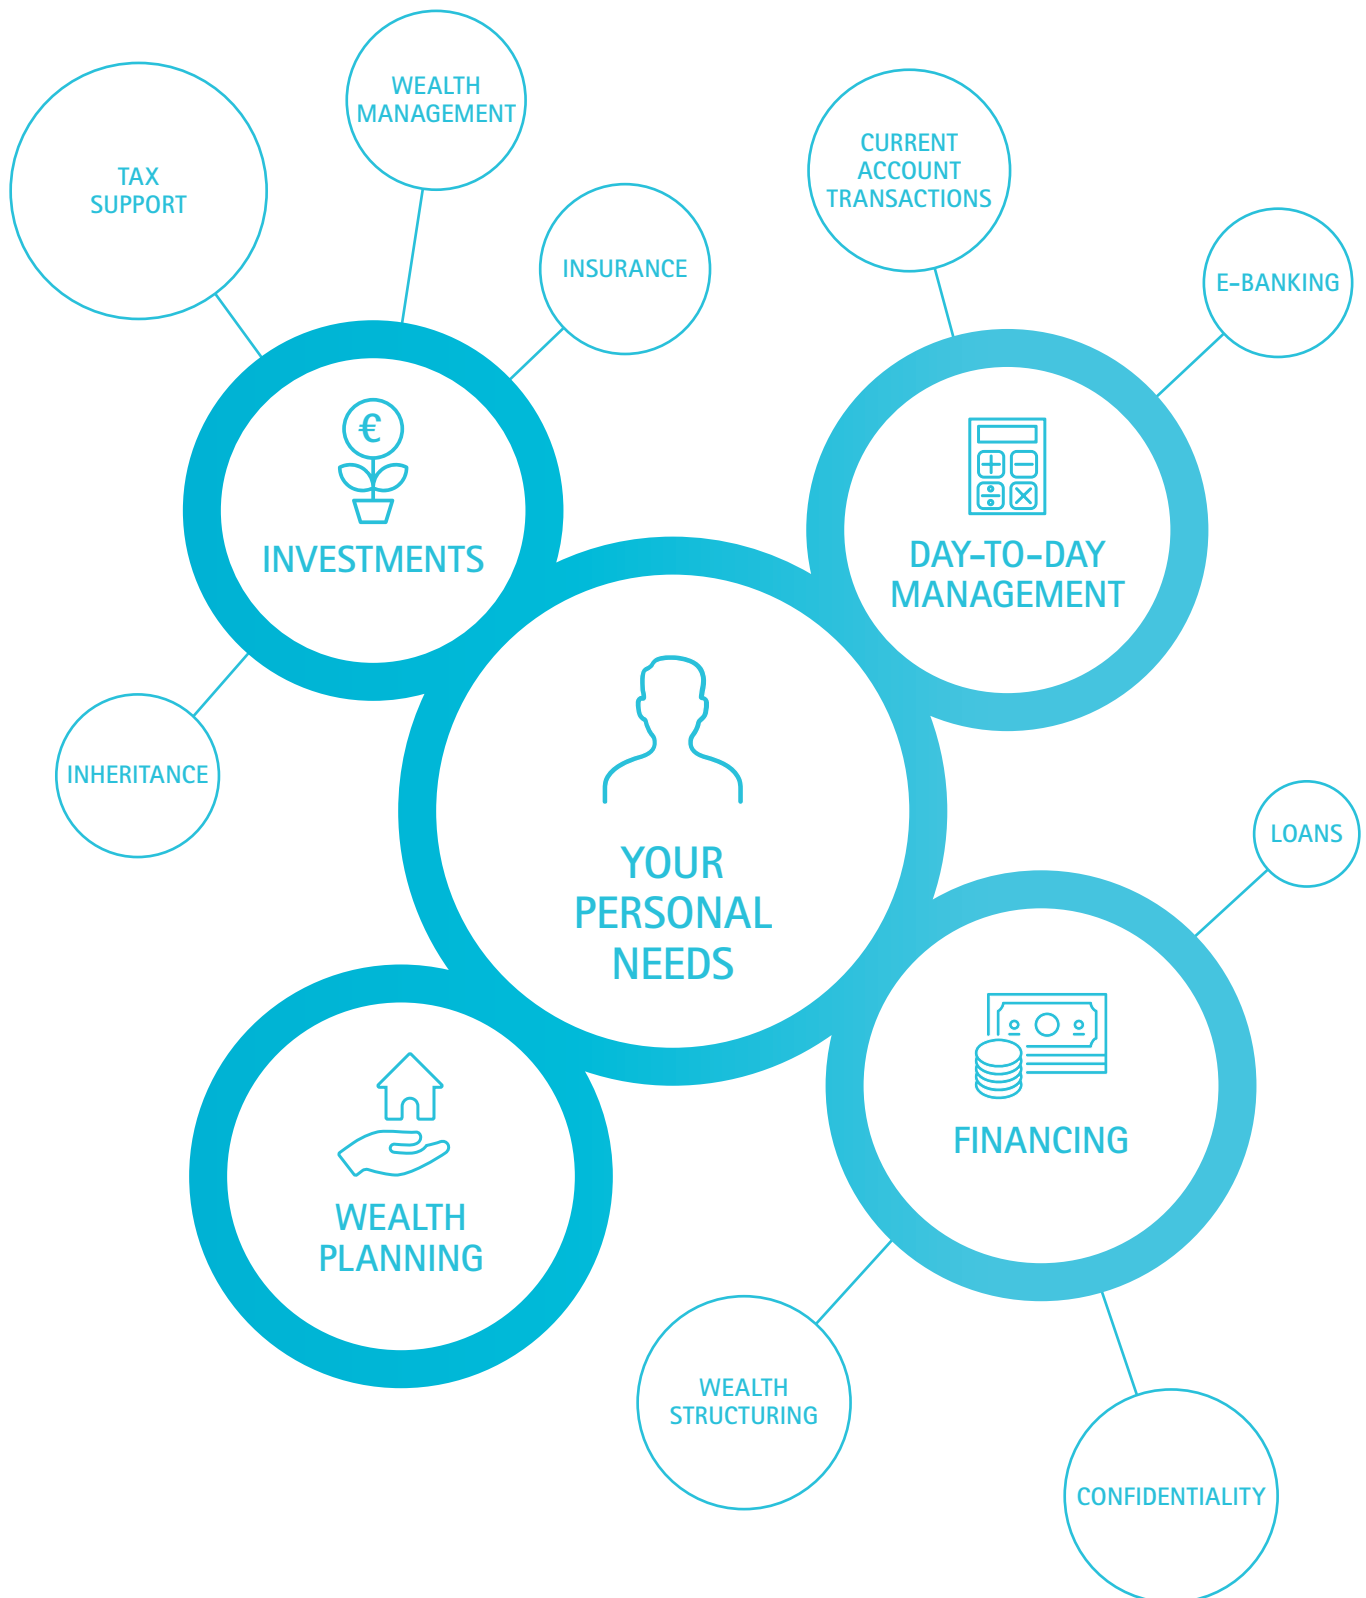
TAX SUPPORT

WEALTH MANAGEMENT

INSURANCE

CURRENT ACCOUNT TRANSACTIONS

E-BANKING

€

INVESTMENTS

DAY-TO-DAY MANAGEMENT

INHERITANCE

YOUR PERSONAL NEEDS

LOANS

WEALTH PLANNING

FINANCING

WEALTH STRUCTURING

CONFIDENTIALITY